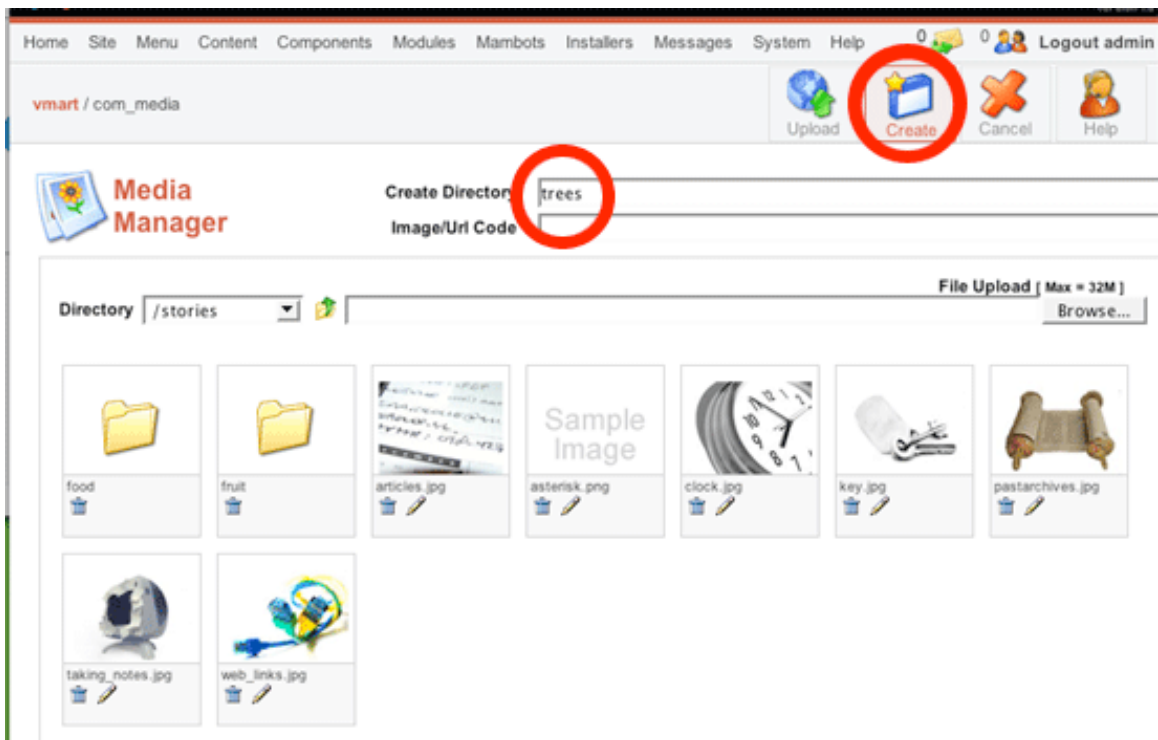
Home Site Menu Content Components Modules Mambots Installers Messages System Help 0 0 Logout admin

vmart / com_media

Upload Create Cancel Help

Media Manager

Create Directory trees

Image/Url Code

File Upload [ Max = 32M ]

Directory /stories

Browse...

food

fruit

articles.jpg

Sample Image

asterisk.png

clock.jpg

key.jpg

pastarchives.jpg

taking_notes.jpg

web_links.jpg